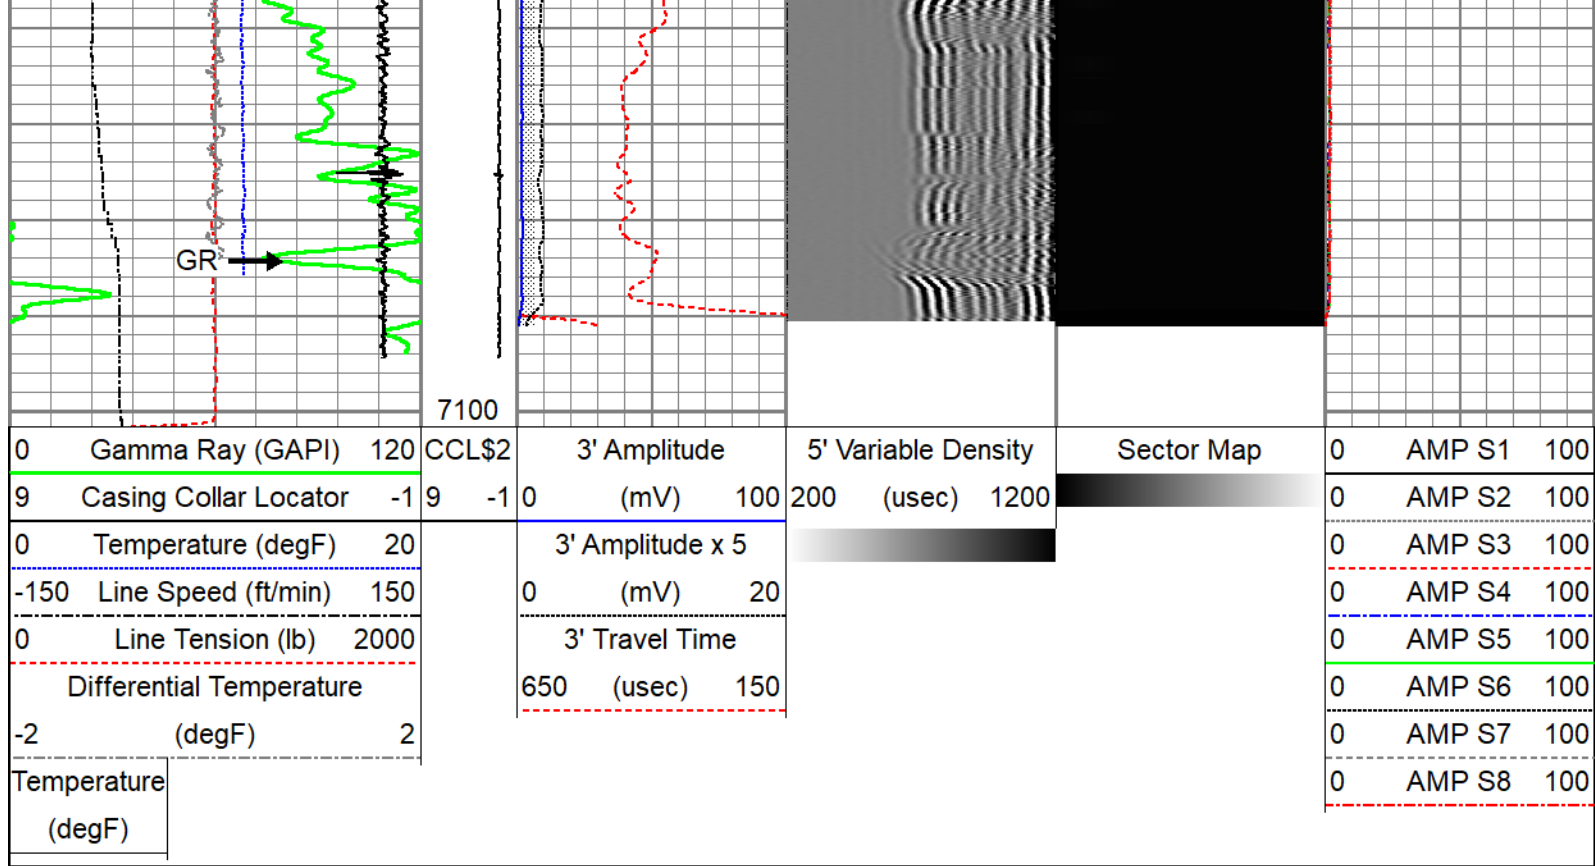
GR

7100

| 0 | Gamma Ray (GAPI) | 120 |
|---|---|---|
| 9 | Casing Collar Locator | -1 |
| 0 | Temperature (degF) | 20 |
| -150 | Line Speed (ft/min) | 150 |
| 0 | Line Tension (lb) | 2000 |
| | Differential Temperature | |
| -2 | (degF) | 2 |

Temperature (degF)

CCL$2
9 -1

3' Amplitude
0 (mV) 100
3' Amplitude x 5
0 (mV) 20
3' Travel Time
650 (usec) 150

5' Variable Density
200 (usec) 1200

Sector Map

| 0 | AMP S1 | 100 |
|---|---|---|
| 0 | AMP S2 | 100 |
| 0 | AMP S3 | 100 |
| 0 | AMP S4 | 100 |
| 0 | AMP S5 | 100 |
| 0 | AMP S6 | 100 |
| 0 | AMP S7 | 100 |
| 0 | AMP S8 | 100 |